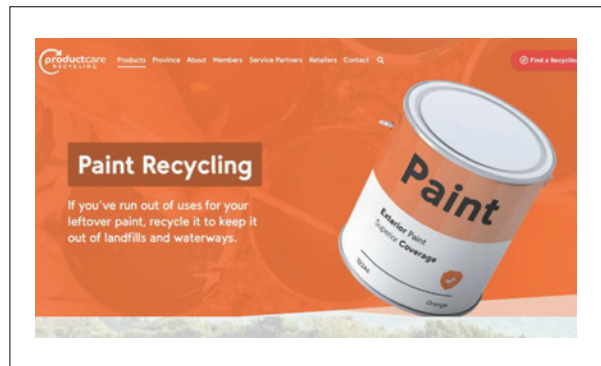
productcare RECYCLING Products Province About Members Service Partners Retailers Contact

Find a Recycling

Paint Recycling

If you've run out of uses for your leftover paint, recycle it to keep it out of landfills and waterways.

Paint

Exterior Paint
Superior Coverage

Orange